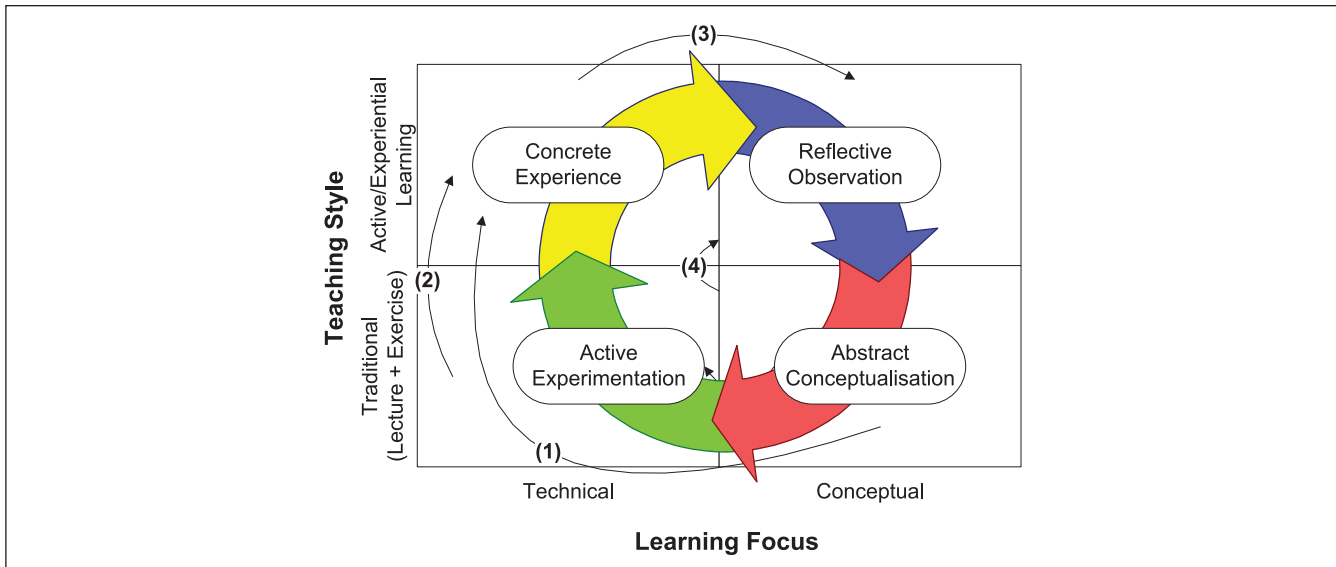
(3)

Teaching Style

Active/Experiential Learning

Traditional (Lecture + Exercise)

Concrete Experience

Reflective Observation

(2)

(4)

Active Experimentation

Abstract Conceptualisation

(1)

Technical

Conceptual

Learning Focus